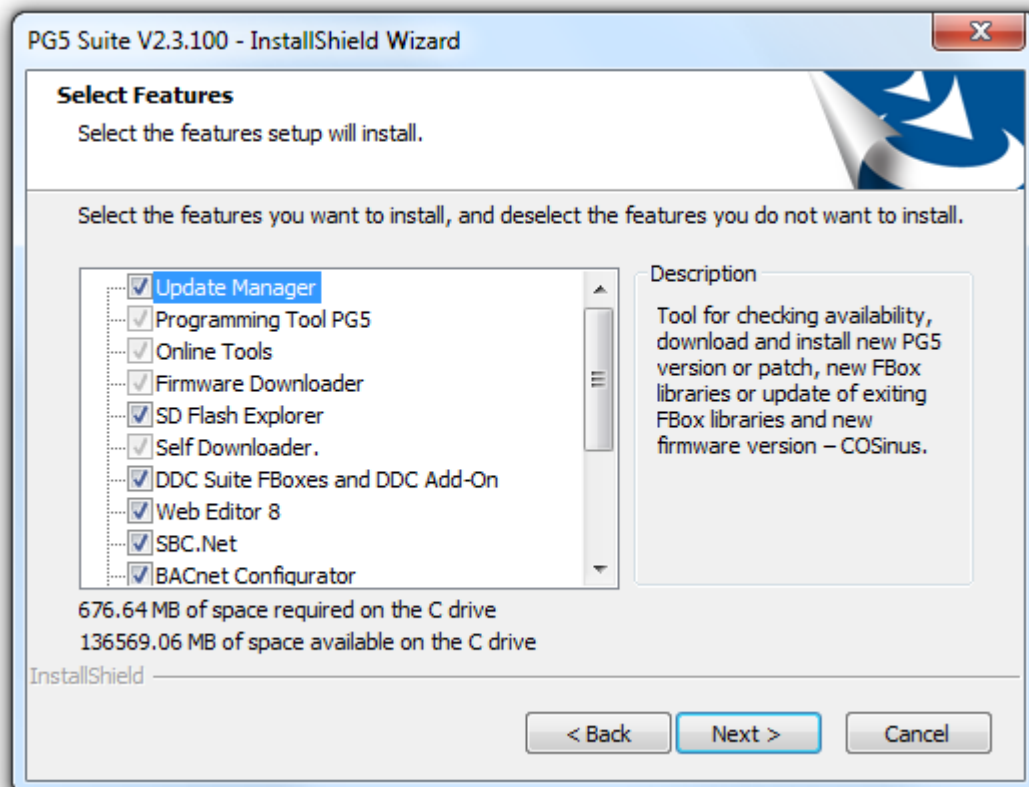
PG5 Suite V2.3.100 - InstallShield Wizard

Select Features

Select the features setup will install.

Select the features you want to install, and deselect the features you do not want to install.

Update Manager
Programming Tool PG5
Online Tools
Firmware Downloader
SD Flash Explorer
Self Downloader.
DDC Suite FBoxes and DDC Add-On
Web Editor 8
SBC.Net
BACnet Configurator

Description

Tool for checking availability, download and install new PG5 version or patch, new FBox libraries or update of exiting FBox libraries and new firmware version – COSinus.

676.64 MB of space required on the C drive
136569.06 MB of space available on the C drive

InstallShield

< Back
Next >
Cancel